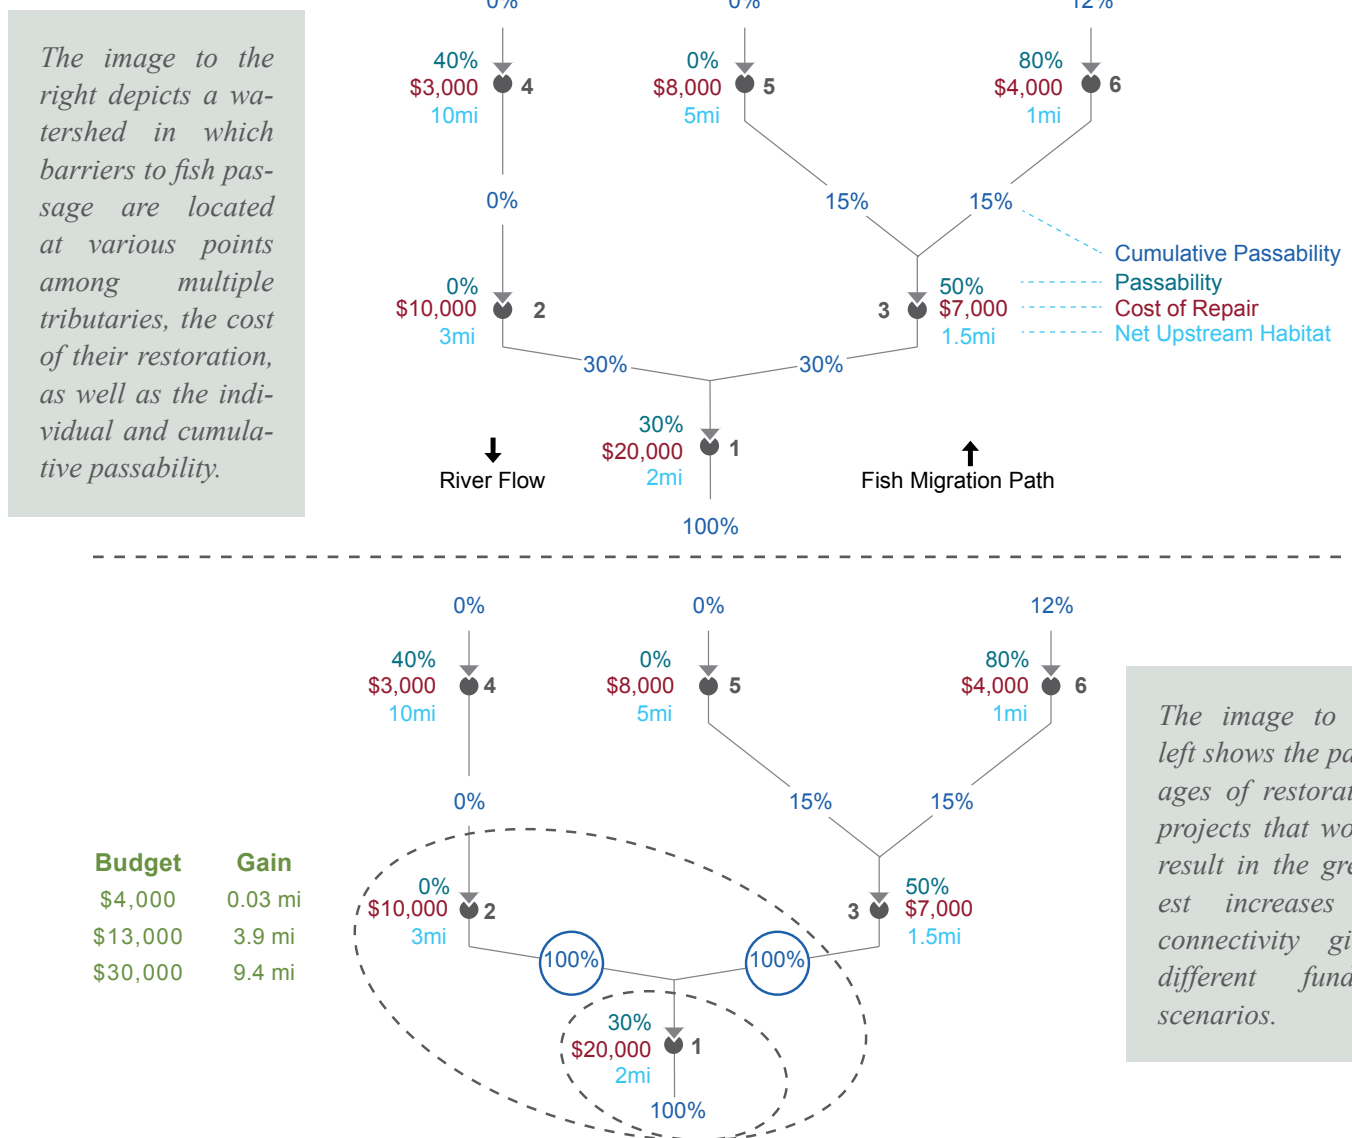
The image to the right depicts a watershed in which barriers to fish passage are located at various points among multiple tributaries, the cost of their restoration, as well as the individual and cumulative passability.

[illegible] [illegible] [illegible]

40%
$3,000
10mi
4

0%
$8,000
5mi
5

80%
$4,000
1mi
6

0%
15%
15%

Cumulative Passability
Passability
Cost of Repair
Net Upstream Habitat

0%
$10,000
3mi
2

3
50%
$7,000
1.5mi

30%
30%

30%
$20,000
2mi
1

River Flow
Fish Migration Path

100%

0%
0%
12%

40%
$3,000
10mi
4

0%
$8,000
5mi
5

80%
$4,000
1mi
6

0%
15%
15%

| Budget | Gain |
|---|---|
| $4,000 | 0.03 mi |
| $13,000 | 3.9 mi |
| $30,000 | 9.4 mi |

0%
$10,000
3mi
2

3
50%
$7,000
1.5mi

100%
100%

30%
$20,000
2mi
1

100%

The image to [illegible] left shows the pa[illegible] ages of restorat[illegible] projects that wo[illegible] result in the gre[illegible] est increases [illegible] connectivity gi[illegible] different fund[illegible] scenarios.